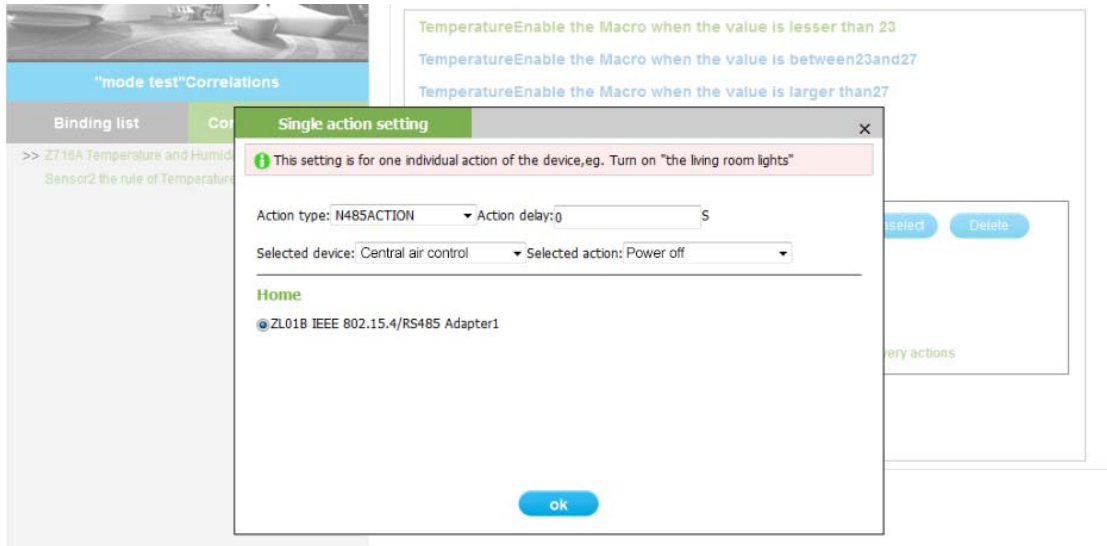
"mode test"Correlations

Binding list

Cor

>> Z716A Temperature and Humidi

Sensor2 the rule of Temperature

TemperatureEnable the Macro when the value is lesser than 23

TemperatureEnable the Macro when the value is between23and27

TemperatureEnable the Macro when the value is larger than27

select

Delete

very actions

Single action setting

×

This setting is for one individual action of the device,eg. Turn on "the living room lights"

Action type: N485ACTION Action delay: 0 S

Selected device: Central air control Selected action: Power off

Home

ZL01B IEEE 802.15.4/RS485 Adapter1

ok